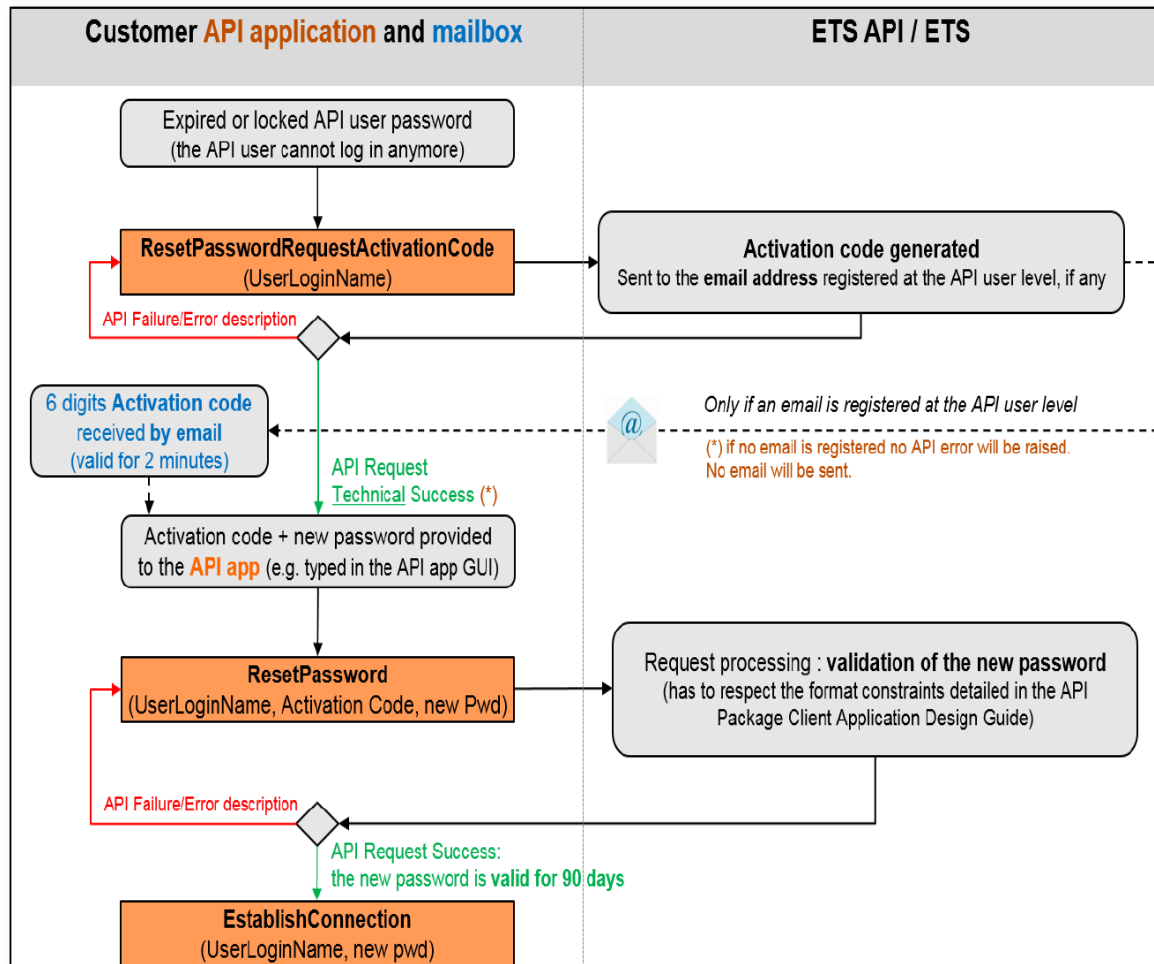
Customer API application and mailbox

ETS API / ETS

Expired or locked API user password (the API user cannot log in anymore)

ResetPasswordRequestActivationCode (UserLoginName)

Activation code generated
Sent to the email address registered at the API user level, if any

API Failure/Error description

6 digits Activation code received by email (valid for 2 minutes)

@

Only if an email is registered at the API user level

(*) if no email is registered no API error will be raised. No email will be sent.

API Request Technical Success (*)

Activation code + new password provided to the API app (e.g. typed in the API app GUI)

ResetPassword (UserLoginName, Activation Code, new Pwd)

Request processing : validation of the new password (has to respect the format constraints detailed in the API Package Client Application Design Guide)

API Failure/Error description

API Request Success: the new password is valid for 90 days

EstablishConnection (UserLoginName, new pwd)